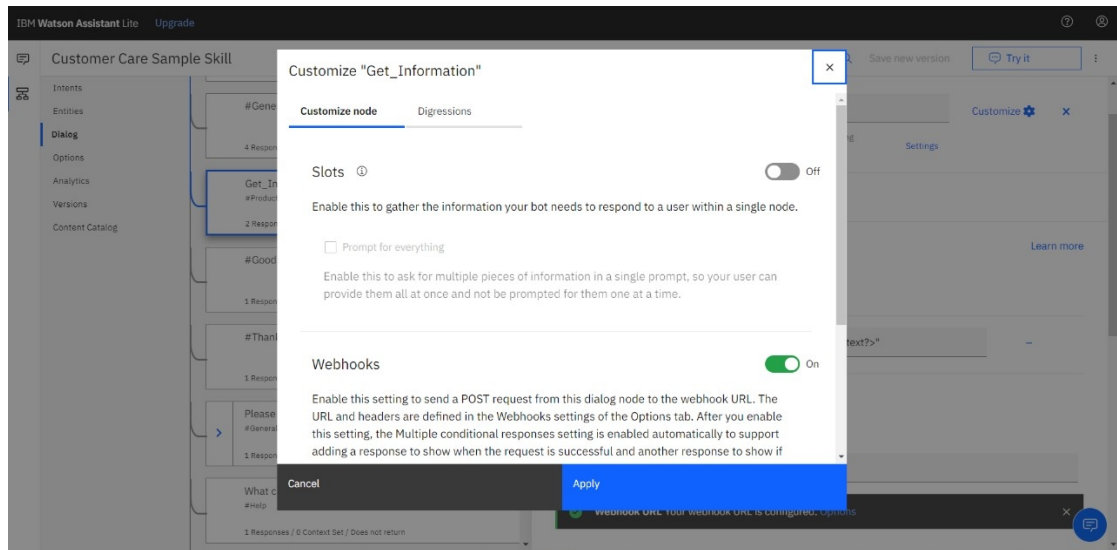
IBM Watson Assistant Lite Upgrade

Customer Care Sample Skill

Save new version

Try it

Intents
Entities
Dialog
Options
Analytics
Versions
Content Catalog

#Gene
4 Respon

Get_In
#Product
2 Respon

#Good
1 Respon

#Thank
1 Respon

Please
#General
1 Respon

What c
#Help
1 Responses / 0 Context Set / Does not return

Customize
Settings
Learn more
text?>"
Webhook URL Your webhook URL is configured. Options

Customize "Get_Information"

Customize node
Digressions

Slots

Off

Enable this to gather the information your bot needs to respond to a user within a single node.

Prompt for everything

Enable this to ask for multiple pieces of information in a single prompt, so your user can provide them all at once and not be prompted for them one at a time.

Webhooks

On

Enable this setting to send a POST request from this dialog node to the webhook URL. The URL and headers are defined in the Webhooks settings of the Options tab. After you enable this setting, the Multiple conditional responses setting is enabled automatically to support adding a response to show when the request is successful and another response to show if

Cancel
Apply